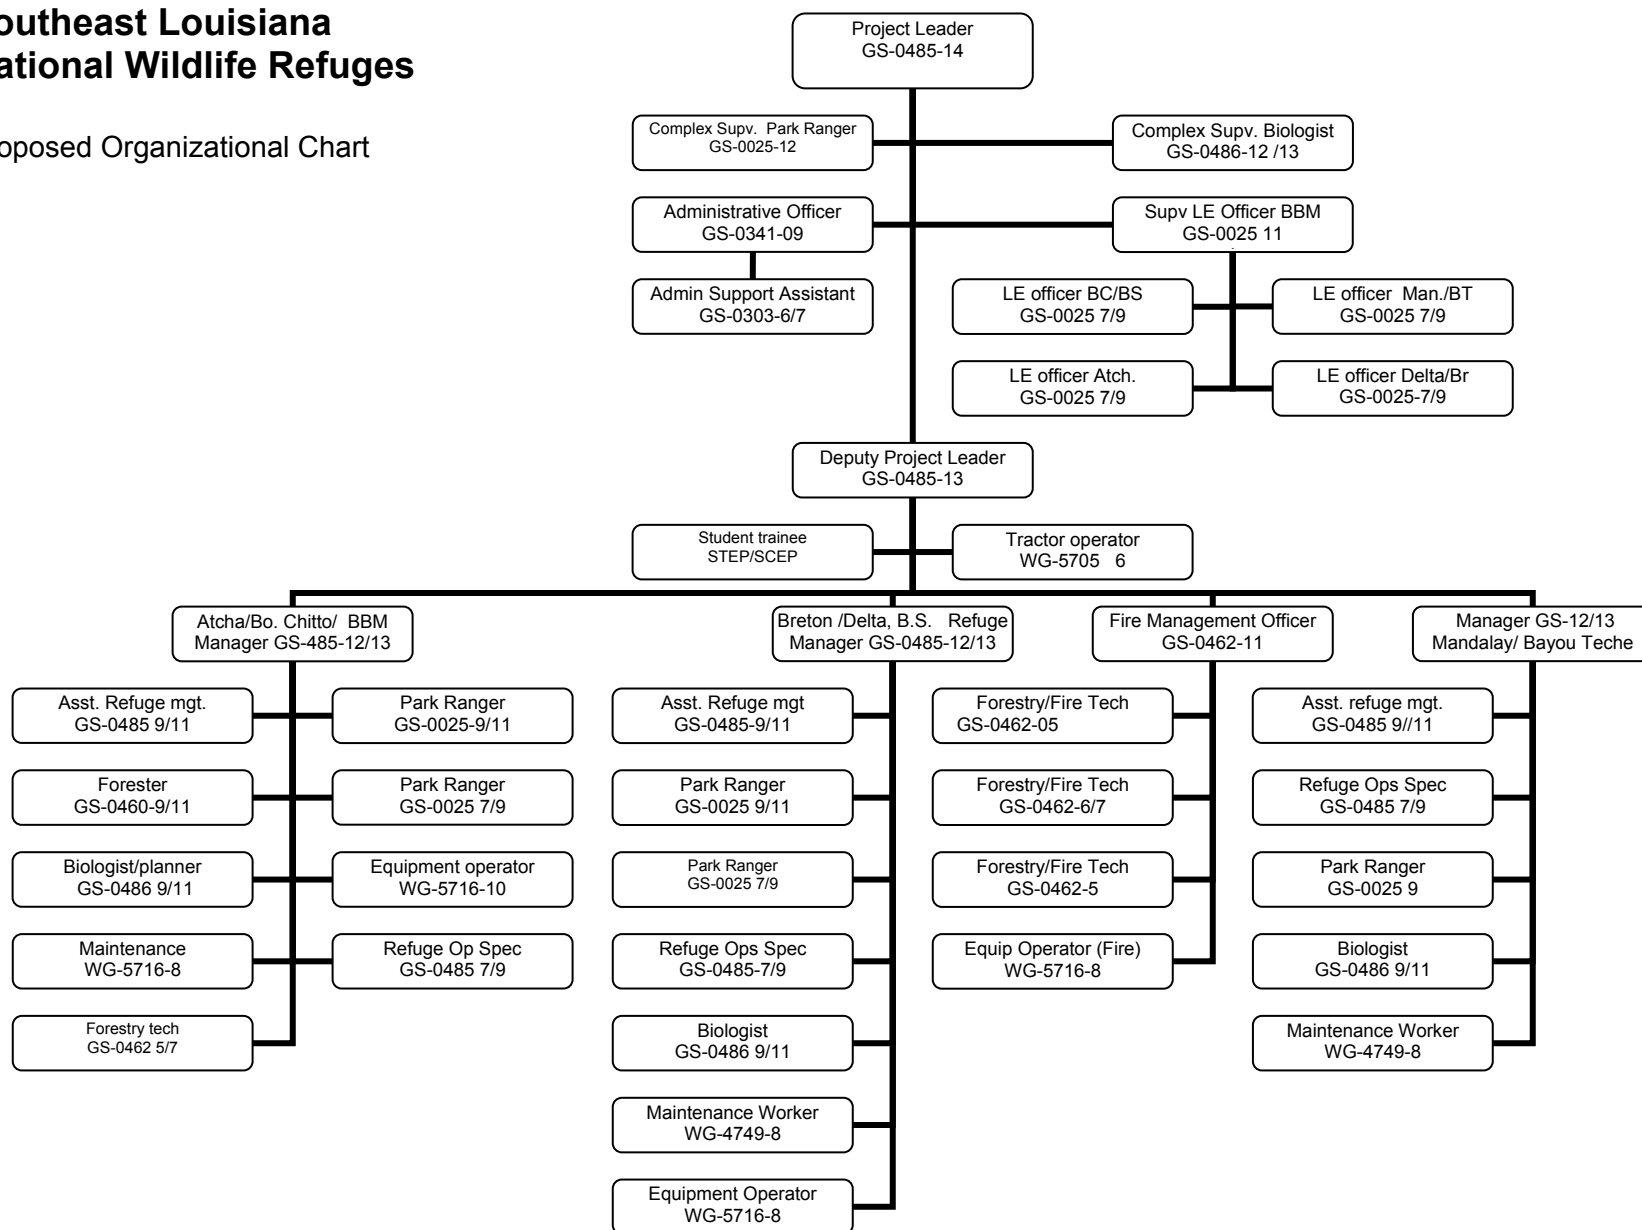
outheast Louisiana
ational Wildlife Refuges

oposed Organizational Chart

Project Leader
GS-0485-14

Complex Supv. Park Ranger
GS-0025-12

Complex Supv. Biologist
GS-0486-12 /13

Administrative Officer
GS-0341-09

Supv LE Officer BBM
GS-0025 11

Admin Support Assistant
GS-0303-6/7

LE officer BC/BS
GS-0025 7/9

LE officer Man./BT
GS-0025 7/9

LE officer Atch.
GS-0025 7/9

LE officer Delta/Br
GS-0025-7/9

Deputy Project Leader
GS-0485-13

Student trainee
STEP/SCEP

Tractor operator
WG-5705 6

Atcha/Bo. Chitto/ BBM
Manager GS-485-12/13

Breton /Delta, B.S. Refuge
Manager GS-0485-12/13

Fire Management Officer
GS-0462-11

Manager GS-12/13
Mandalay/ Bayou Teche

Asst. Refuge mgt.
GS-0485 9/11

Park Ranger
GS-0025-9/11

Forester
GS-0460-9/11

Park Ranger
GS-0025 7/9

Biologist/planner
GS-0486 9/11

Equipment operator
WG-5716-10

Maintenance
WG-5716-8

Refuge Op Spec
GS-0485 7/9

Forestry tech
GS-0462 5/7

Asst. Refuge mgt
GS-0485-9/11

Park Ranger
GS-0025 9/11

Park Ranger
GS-0025 7/9

Refuge Ops Spec
GS-0485-7/9

Biologist
GS-0486 9/11

Maintenance Worker
WG-4749-8

Equipment Operator
WG-5716-8

Forestry/Fire Tech
GS-0462-05

Forestry/Fire Tech
GS-0462-6/7

Forestry/Fire Tech
GS-0462-5

Equip Operator (Fire)
WG-5716-8

Asst. refuge mgt.
GS-0485 9//11

Refuge Ops Spec
GS-0485 7/9

Park Ranger
GS-0025 9

Biologist
GS-0486 9/11

Maintenance Worker
WG-4749-8